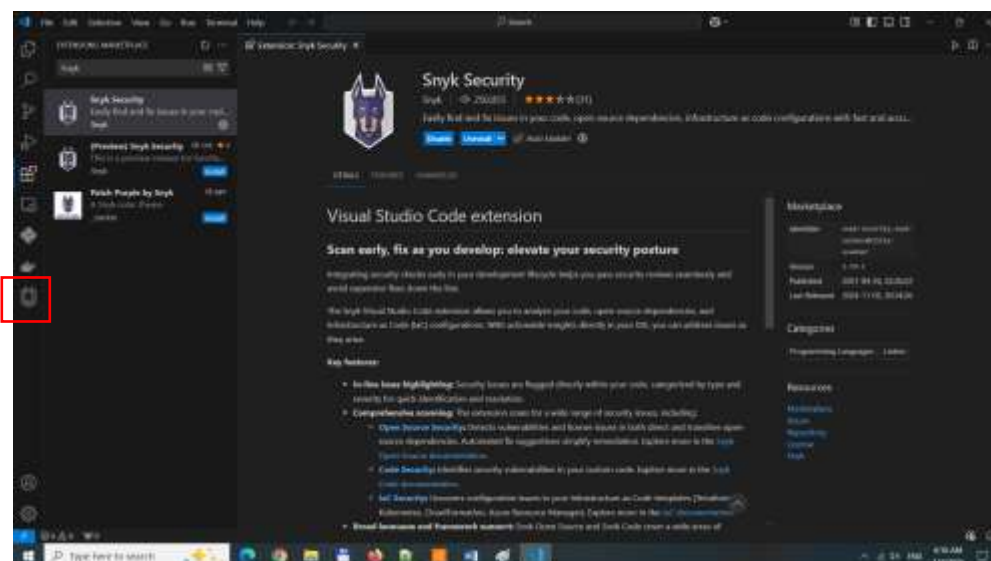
File Edit Selection View Go Run Terminal Help

Search

EXTENSIONS: MARKETPLACE

Snyk

Snyk Security
Easily find and fix issues in your code...
Snyk

(Preview) Snyk Security
This is a preview release for Snyk Security...
Snyk
Install

Patch Purple by Snyk
A Snyk color theme
Install

Extension: Snyk Security

Snyk Security
Snyk | 250,603 | ★★★★★(31)
Easily find and fix issues in your code, open source dependencies, infrastructure as code configurations with fast and accu...
Disable Uninstall Auto Update

DETAILS FEATURES CHANGELOG

Visual Studio Code extension

Scan early, fix as you develop: elevate your security posture

Integrating security checks early in your development lifecycle helps you pass security reviews seamlessly and avoid expensive fixes down the line.

The Snyk Visual Studio Code extension allows you to analyze your code, open-source dependencies, and Infrastructure as Code (IaC) configurations. With actionable insights directly in your IDE, you can address issues as they arise.

Key features:

• In-line issue highlighting: Security issues are flagged directly within your code, categorized by type and severity for quick identification and resolution.
• Comprehensive scanning: The extension scans for a wide range of security issues, including:
  ◦ Open Source Security: Detects vulnerabilities and license issues in both direct and transitive open-source dependencies. Automated fix suggestions simplify remediation. Explore more in the Snyk Open Source documentation.
  ◦ Code Security: Identifies security vulnerabilities in your custom code. Explore more in the Snyk Code documentation.
  ◦ IaC Security: Uncovers configuration issues in your Infrastructure as Code templates (Terraform, Kubernetes, CloudFormation, Azure Resource Manager). Explore more in the IaC documentation.
• Broad language and framework support: Snyk Open Source and Snyk Code cover a wide array of

Marketplace
Identifier
Version
Published
Last Released

Categories
Programming Languages Linters

Resources
Marketplace
Issues
Repository
License
Snyk

Type here to search

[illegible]